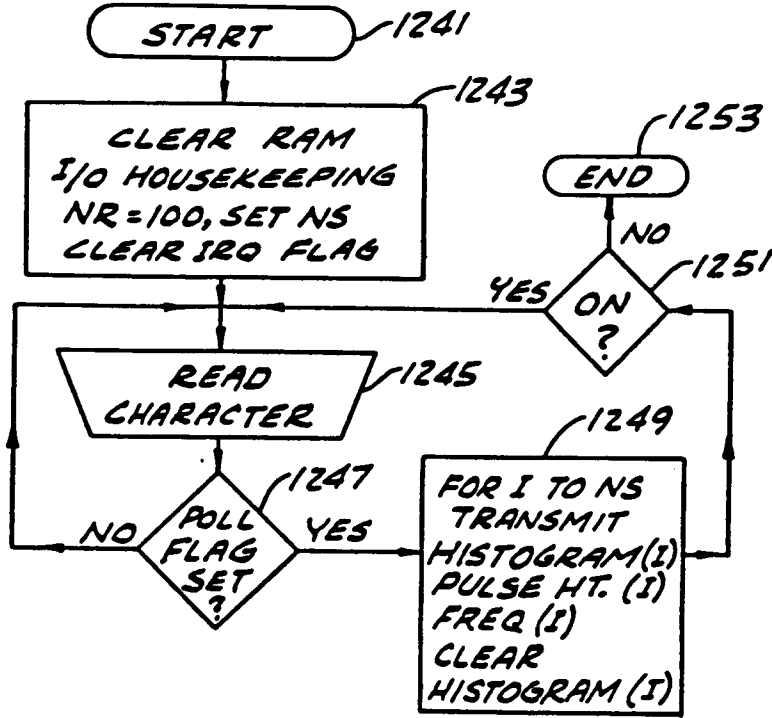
START 1241

CLEAR RAM
I/O HOUSEKEEPING
NR=100, SET NS
CLEAR IRQ FLAG

1243

END 1253

NO

YES ON ? 1251

READ CHARACTER 1245

1249

POLL FLAG SET ? 1247

NO YES

FOR I TO NS
TRANSMIT
HISTOGRAM(I)
PULSE HT. (I)
FREQ (I)
CLEAR
HISTOGRAM (I)